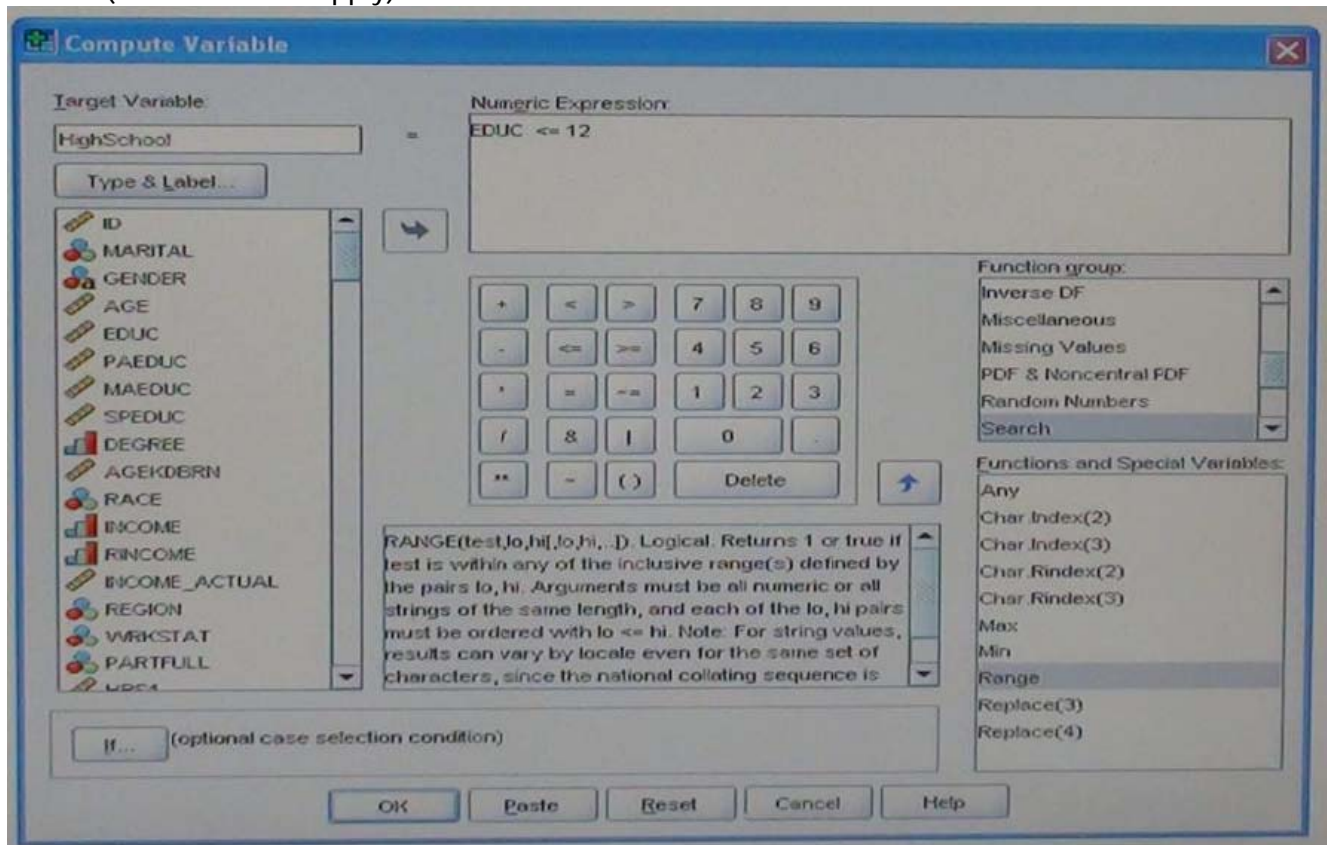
Compute Variable

Target Variable:

HighSchool

Type & Label...

ID
MARITAL
GENDER
AGE
EDUC
PAEDUC
MAEDUC
SPEDUC
DEGREE
AGEKDBRN
RACE
INCOME
RINCOME
INCOME_ACTUAL
REGION
WRKSTAT
PARTFULL
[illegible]

=

Numeric Expression:

EDUC <= 12

| + | < | > | 7 | 8 | 9 |
|---|---|---|---|---|---|
| - | <= | >= | 4 | 5 | 6 |
| * | = | ~= | 1 | 2 | 3 |
| / | & | \| | 0 | | . |
| ** | ~ | ( ) | Delete | | |

RANGE(test,lo,hi[,lo,hi,..]). Logical. Returns 1 or true if test is within any of the inclusive range(s) defined by the pairs lo, hi. Arguments must be all numeric or all strings of the same length, and each of the lo, hi pairs must be ordered with lo <= hi. Note: For string values, results can vary by locale even for the same set of characters, since the national collating sequence is

Function group:
Inverse DF
Miscellaneous
Missing Values
PDF & Noncentral PDF
Random Numbers
Search

Functions and Special Variables:
Any
Char.Index(2)
Char.Index(3)
Char.Rindex(2)
Char.Rindex(3)
Max
Min
Range
Replace(3)
Replace(4)

If... (optional case selection condition)

OK Paste Reset Cancel Help